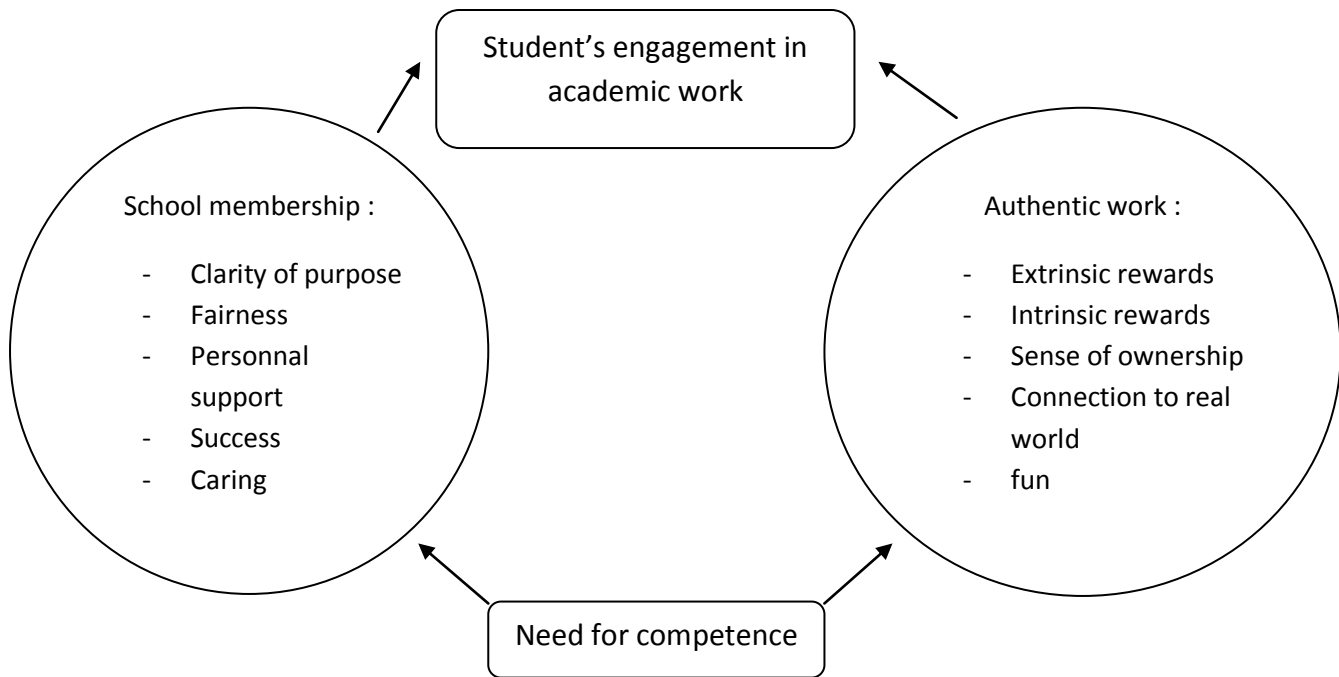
Student's engagement in academic work

School membership :

- Clarity of purpose
- Fairness
- Personnal support
- Success
- Caring

Authentic work :

- Extrinsic rewards
- Intrinsic rewards
- Sense of ownership
- Connection to real world
- fun

Need for competence